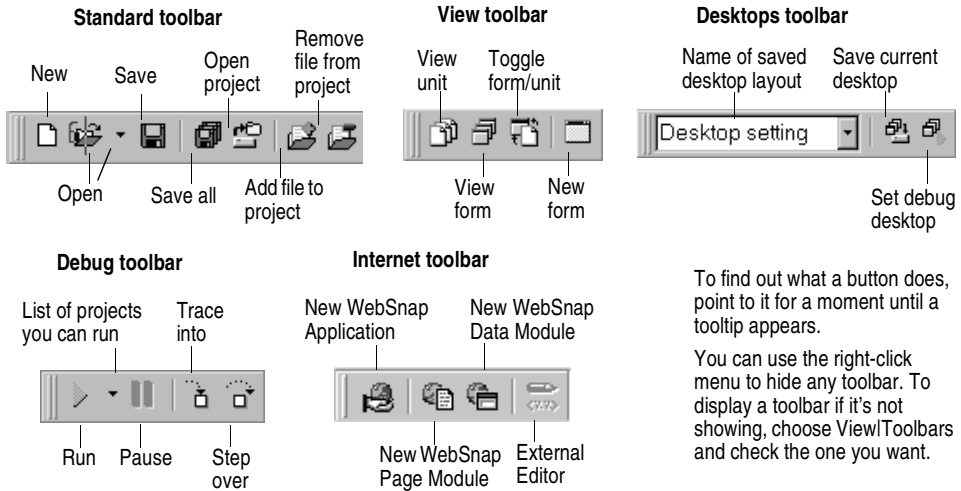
Standard toolbar

New

Save

Open project

Remove file from project

Open

Save all

Add file to project

View toolbar

View unit

Toggle form/unit

View form

New form

Desktops toolbar

Name of saved desktop layout

Save current desktop

Desktop setting

Set debug desktop

Debug toolbar

List of projects you can run

Trace into

Run

Pause

Step over

Internet toolbar

New WebSnap Application

New WebSnap Data Module

New WebSnap Page Module

External Editor

To find out what a button does, point to it for a moment until a tooltip appears.

You can use the right-click menu to hide any toolbar. To display a toolbar if it's not showing, choose View|Toolbars and check the one you want.